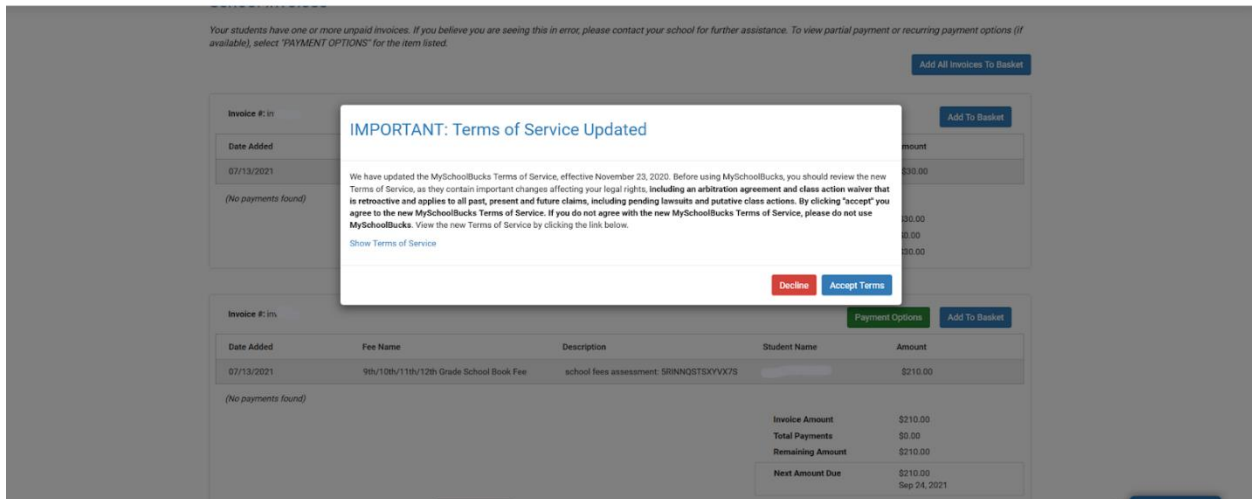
Your students have one or more unpaid invoices. If you believe you are seeing this in error, please contact your school for further assistance. To view partial payment or recurring payment options (if available), select "PAYMENT OPTIONS" for the item listed.

Add All Invoices To Basket

Invoice #: in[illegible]

Add To Basket

Date Added

07/13/2021

(No payments found)

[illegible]mount

$30.00

$30.00

$0.00

$30.00

IMPORTANT: Terms of Service Updated

We have updated the MySchoolBucks Terms of Service, effective November 23, 2020. Before using MySchoolBucks, you should review the new Terms of Service, as they contain important changes affecting your legal rights, including an arbitration agreement and class action waiver that is retroactive and applies to all past, present and future claims, including pending lawsuits and putative class actions. By clicking "accept" you agree to the new MySchoolBucks Terms of Service. If you do not agree with the new MySchoolBucks Terms of Service, please do not use MySchoolBucks. View the new Terms of Service by clicking the link below.

Show Terms of Service

Decline

Accept Terms

Invoice #: in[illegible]

Payment Options

Add To Basket

| Date Added | Fee Name | Description | Student Name | Amount |
|---|---|---|---|---|
| 07/13/2021 | 9th/10th/11th/12th Grade School Book Fee | school fees assessment: 5RINNQSTSXYVX7S | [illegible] | $210.00 |

(No payments found)

Invoice Amount $210.00
Total Payments $0.00
Remaining Amount $210.00
Next Amount Due $210.00 Sep 24, 2021